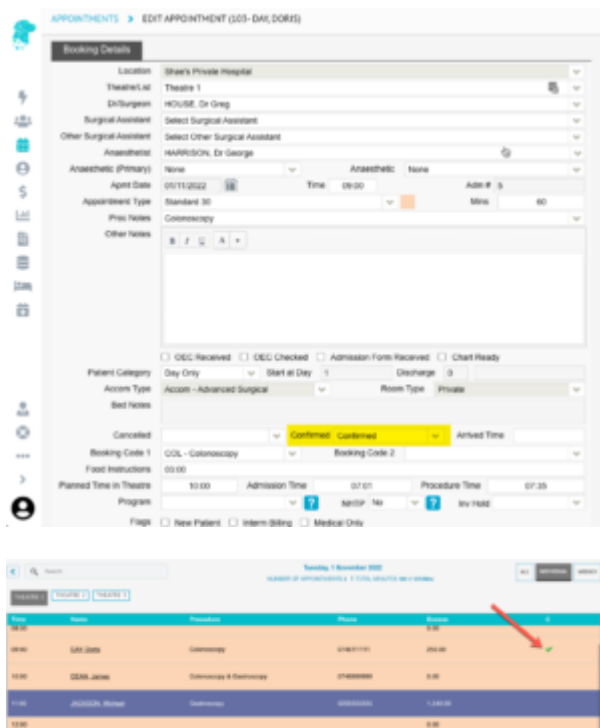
APPOINTMENTS > EDIT APPOINTMENT (103 - DAY, DORIS)

Booking Details

Location: Shae's Private Hospital
Theatre/List: Theatre 1
Dr/Surgeon: HOUSE, Dr Greg
Surgical Assistant: Select Surgical Assistant
Other Surgical Assistant: Select Other Surgical Assistant
Anaesthetist: HARRISON, Dr George
Anaesthetic (Primary): None
Anaesthetic: None
Appnt Date: 01/11/2022
Time: 09:00
Adm #: 5
Appointment Type: Standard 30
Mins: 60
Proc Notes: Colonoscopy
Other Notes

B I U A

OEC Received
OEC Checked
Admission Form Received
Chart Ready

Patient Category: Day Only
Start at Day: 1
Discharge: 0
Accom Type: Accom - Advanced Surgical
Room Type: Private
Bed Notes

Cancelled
Confirmed: Confirmed
Arrived Time
Booking Code 1: COL - Colonoscopy
Booking Code 2
Food Instructions: 03:00
Planned Time in Theatre: 10:00
Admission Time: 07:01
Procedure Time: 07:35
Program
?
NDSP: No
?
Inv Hold
Flags: New Patient
Interim Billing
Medical Only

Search
Tuesday, 1 November 2022
NUMBER OF APPOINTMENTS 4 TOTAL MINUTES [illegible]
ALL
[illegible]
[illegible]

THEATRE 1
THEATRE 2
THEATRE 3

| Time | Name | Procedure | Phone | Excess | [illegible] |
|---|---|---|---|---|---|
| 08:00 | | | | 0.00 | |
| 09:00 | DAY, Doris | Colonoscopy | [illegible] | 250.00 | ✓ |
| 10:00 | DEAN, James | Colonoscopy & Gastroscopy | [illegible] | 0.00 | |
| 11:00 | JACKSON, Michael | Gastroscopy | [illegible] | 1,000.00 | |
| 12:00 | | | | 0.00 | |